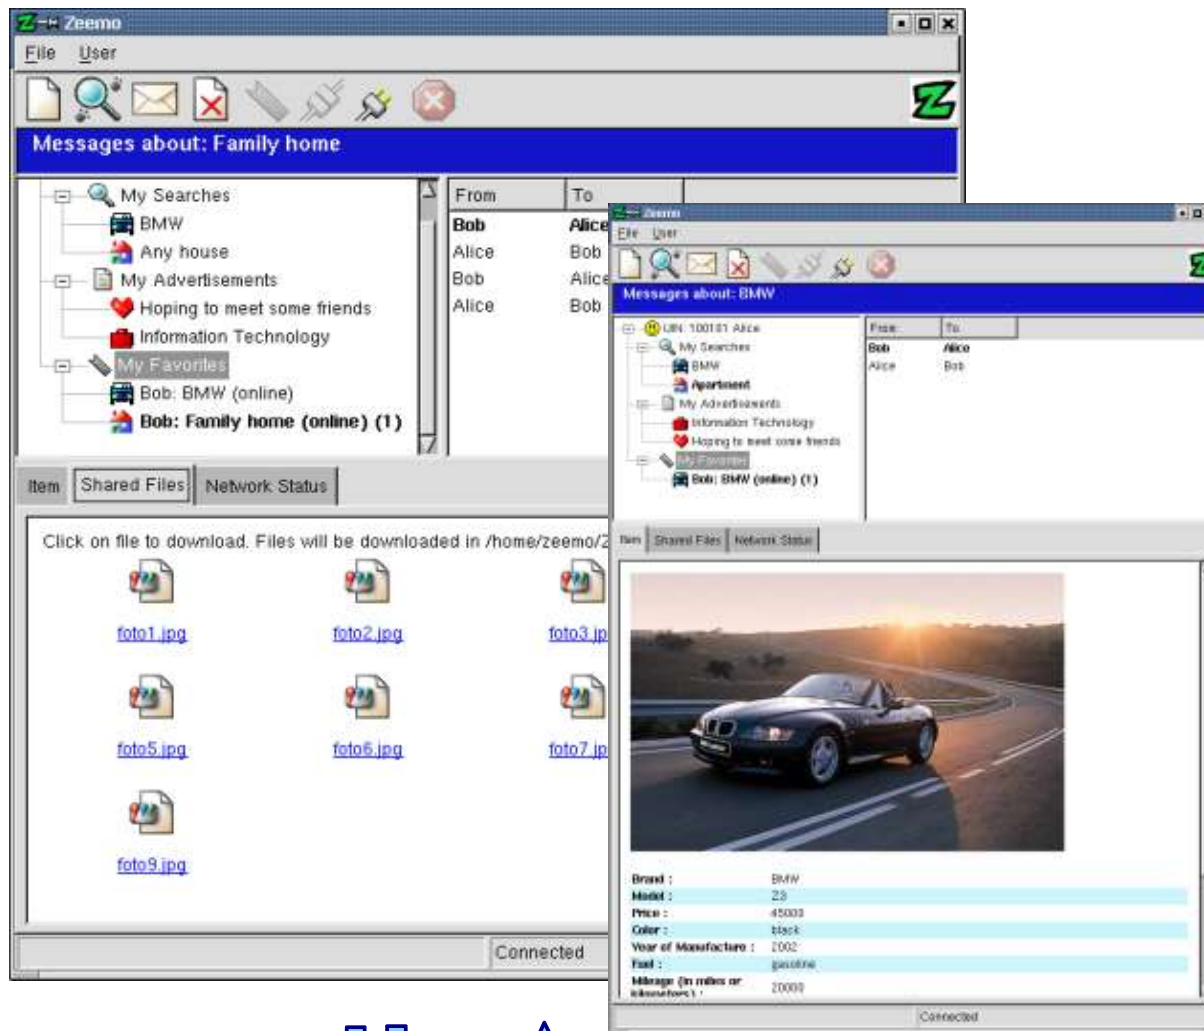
Zeemo

File User

Messages about: Family home

My Searches
BMW
Any house
My Advertisements
Hoping to meet some friends
Information Technology
My Favorites
Bob: BMW (online)
Bob: Family home (online) (1)

| From | To |
|---|---|
| Bob | Alice |
| Alice | Bob |
| Bob | Alice |
| Alice | Bob |

Item | Shared Files | Network Status

Click on file to download. Files will be downloaded in /home/zeemo/2

foto1.jpg foto2.jpg foto3.jp
foto5.jpg foto6.jpg foto7.jp
foto9.jpg

Connected

Zeemo

File User

Messages about: BMW

UIN: 100101 Alice
My Searches
BMW
Apartment
My Advertisements
Information Technology
Hoping to meet some friends
My Favorites
Bob: BMW (online) (1)

| From | To |
|---|---|
| Bob | Alice |
| Alice | Bob |

Item | Shared Files | Network Status

| | |
|---|---|
| Brand : | BMW |
| Model : | Z3 |
| Price : | 45000 |
| Color : | black |
| Year of Manufacture : | 2002 |
| Fuel : | gasoline |
| Mileage (in miles or kilometers) : | 20000 |

Connected